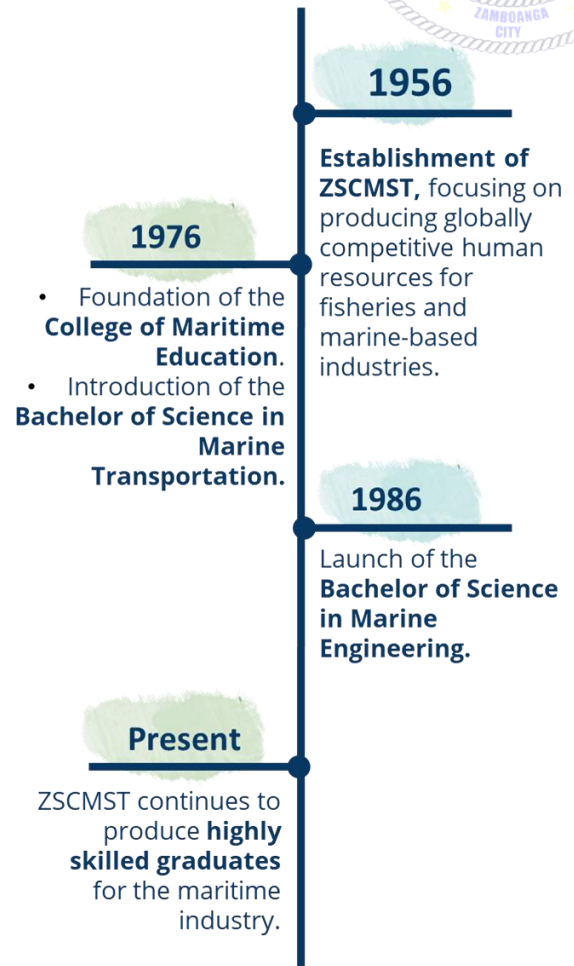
ZAMBOANGA CITY

1956

Establishment of ZSCMST, focusing on producing globally competitive human resources for fisheries and marine-based industries.

1976

• Foundation of the College of Maritime Education.
• Introduction of the Bachelor of Science in Marine Transportation.

1986

Launch of the Bachelor of Science in Marine Engineering.

Present

ZSCMST continues to produce highly skilled graduates for the maritime industry.